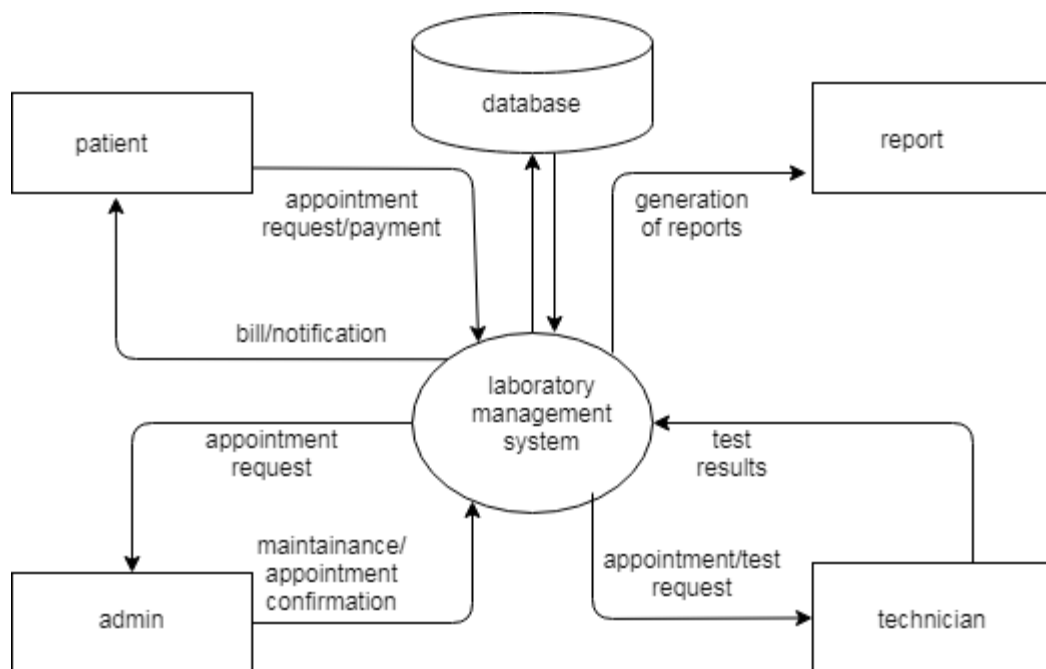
database

patient

report

appointment request/payment

generation of reports

bill/notification

laboratory management system

appointment request

test results

maintainance/ appointment confirmation

appointment/test request

admin

technician